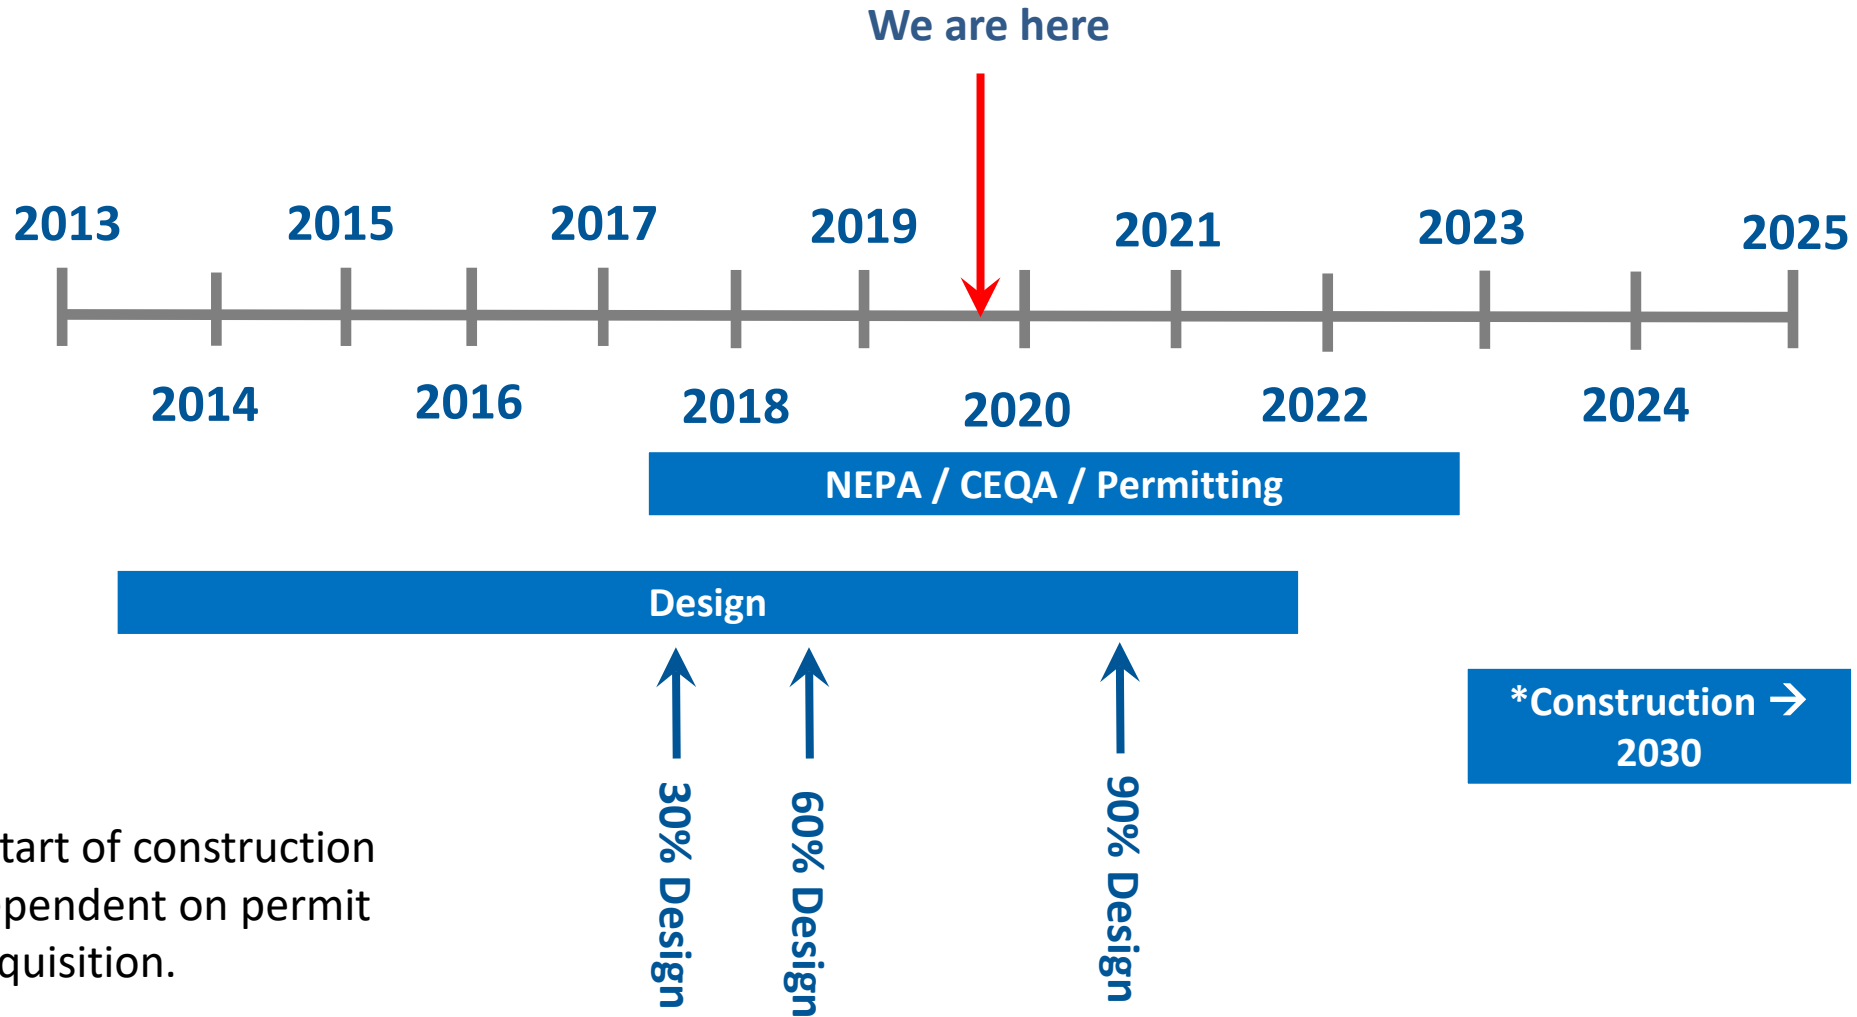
We are here

2013 2015 2017 2019 2021 2023 2025

2014 2016 2018 2020 2022 2024

NEPA / CEQA / Permitting

Design

30% Design

60% Design

90% Design

*Construction → 2030

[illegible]tart of construction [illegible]pendent on permit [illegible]quisition.